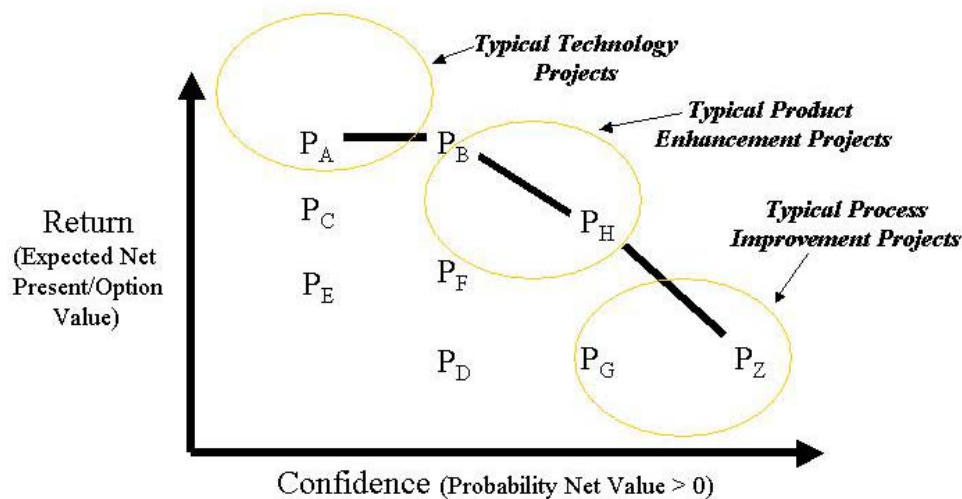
Typical Technology Projects

Typical Product Enhancement Projects

Typical Process Improvement Projects

$P_A$ $P_B$

$P_C$ $P_H$

$P_E$ $P_F$

$P_D$ $P_G$ $P_Z$

Return (Expected Net Present/Option Value)

Confidence (Probability Net Value > 0)